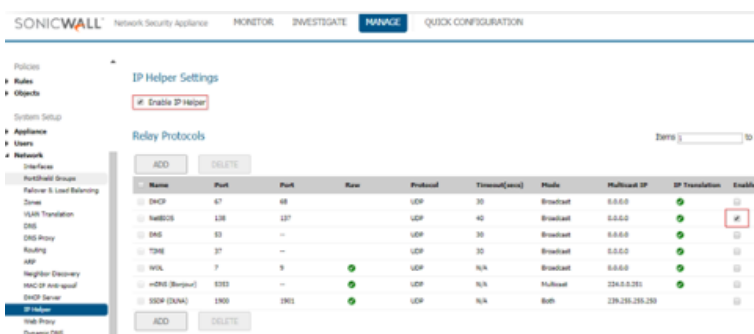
SONICWALL Network Security Appliance MONITOR INVESTIGATE MANAGE QUICK CONFIGURATION

Policies
▸ Rules
▸ Objects

System Setup
▸ Appliance
▸ Users
▴ Network
Interfaces
PortShield Groups
Failover & Load Balancing
Zones
VLAN Translation
DNS
DNS Proxy
Routing
ARP
Neighbor Discovery
MAC-IP Anti-spoof
DHCP Server
IP Helper
Web Proxy
Dynamic DNS

IP Helper Settings

Enable IP Helper

Relay Protocols

Items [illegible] to

ADD DELETE

| | Name | Port | Port | Raw | Protocol | Timeout(secs) | Mode | Multicast IP | IP Translation | Enable |
|---|---|---|---|---|---|---|---|---|---|---|
| | DHCP | 67 | 68 | | UDP | 30 | Broadcast | 0.0.0.0 | | |
| | NetBIOS | 138 | 137 | | UDP | 40 | Broadcast | 0.0.0.0 | | ✓ |
| | DNS | 53 | -- | | UDP | 30 | Broadcast | 0.0.0.0 | | |
| | TIME | 37 | -- | | UDP | 30 | Broadcast | 0.0.0.0 | | |
| | WOL | 7 | 9 | | UDP | N/A | Broadcast | 0.0.0.0 | | |
| | mDNS (Bonjour) | 5353 | -- | | UDP | N/A | Multicast | 224.0.0.251 | | |
| | SSDP (DLNA) | 1900 | 1901 | | UDP | N/A | Both | 239.255.255.250 | | |

ADD DELETE